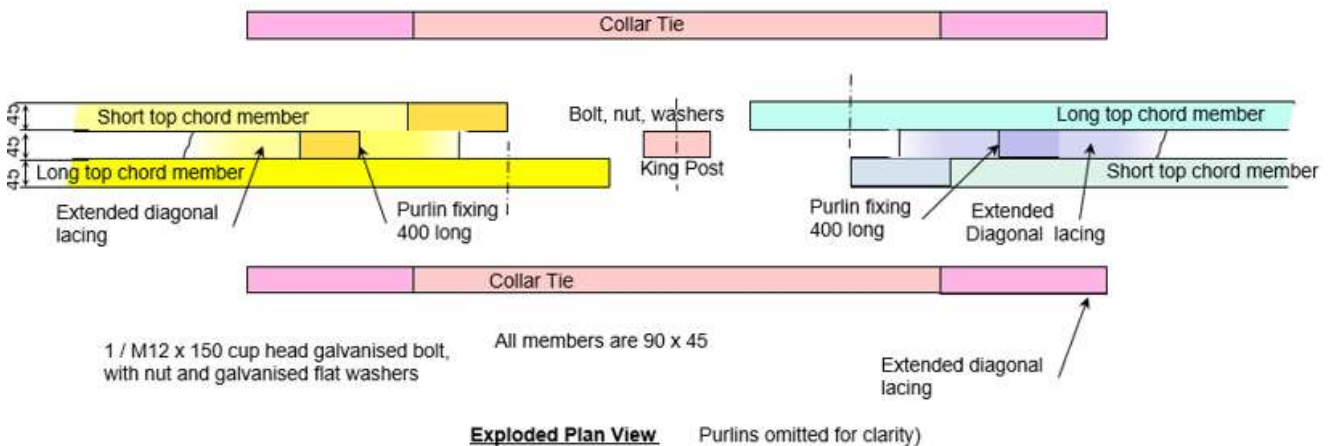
Collar Tie

45
45
45

Short top chord member

Long top chord member

Extended diagonal lacing

Purlin fixing 400 long

Bolt, nut, washers

King Post

Long top chord member

Short top chord member

Purlin fixing 400 long

Extended Diagonal lacing

Collar Tie

1 / M12 x 150 cup head galvanised bolt, with nut and galvanised flat washers

All members are 90 x 45

Extended diagonal lacing

Exploded Plan View Purlins omitted for clarity)